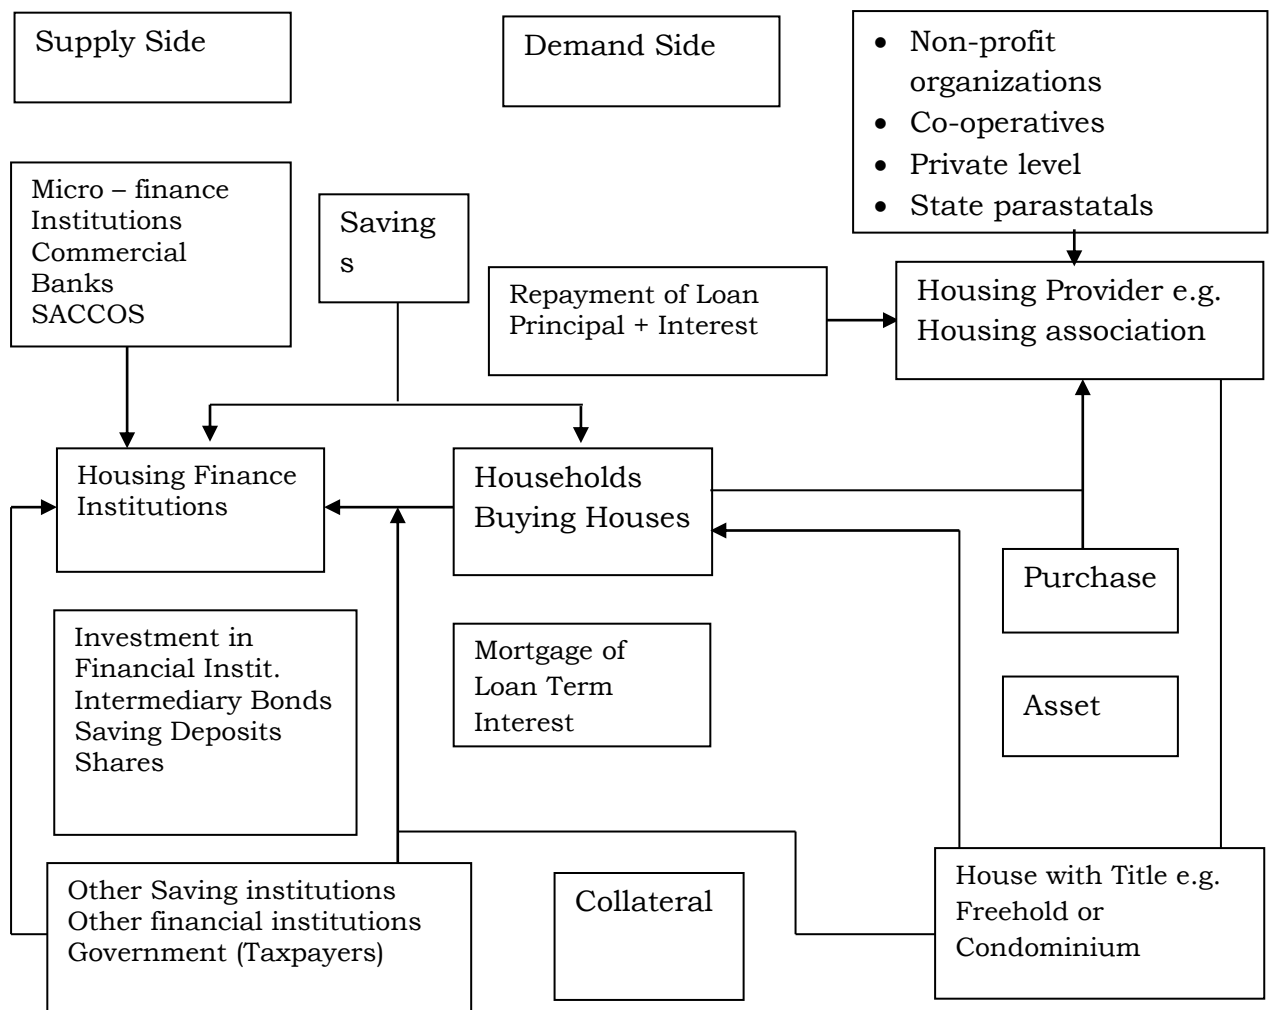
Supply Side

Demand Side

- Non-profit organizations
- Co-operatives
- Private level
- State parastatals

Micro – finance Institutions
Commercial Banks
SACCOS

Saving s

Repayment of Loan Principal + Interest

Housing Provider e.g. Housing association

Housing Finance Institutions

Households Buying Houses

Purchase

Investment in Financial Instit.
Intermediary Bonds
Saving Deposits
Shares

Mortgage of Loan Term Interest

Asset

Other Saving institutions
Other financial institutions
Government (Taxpayers)

Collateral

House with Title e.g. Freehold or Condominium